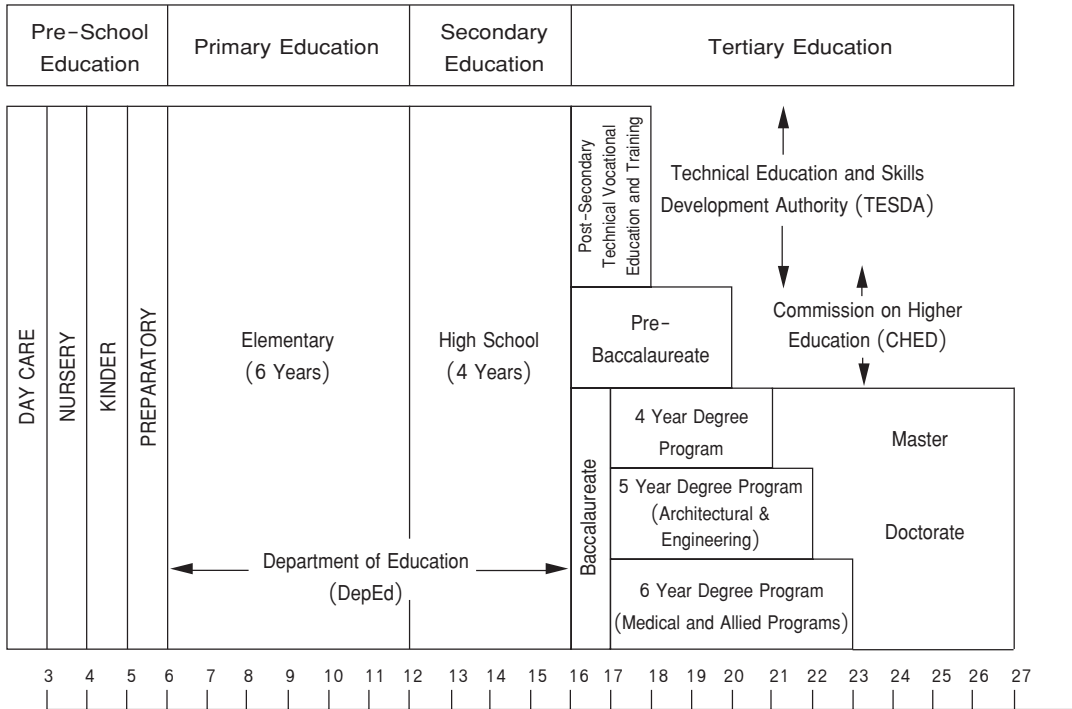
| Pre-School Education | Primary Education | Secondary Education | Tertiary Education |
|---|---|---|---|

DAY CARE

NURSERY

KINDER

PREPARATORY

Elementary
(6 Years)

High School
(4 Years)

Department of Education
(DepEd)

Post-Secondary Technical Vocational Education and Training

Technical Education and Skills Development Authority (TESDA)

Pre-Baccalaureate

Commission on Higher Education (CHED)

Baccalaureate

4 Year Degree Program

5 Year Degree Program (Architectural & Engineering)

6 Year Degree Program (Medical and Allied Programs)

Master

Doctorate

3 4 5 6 7 8 9 10 11 12 13 14 15 16 17 18 19 20 21 22 23 24 25 26 27